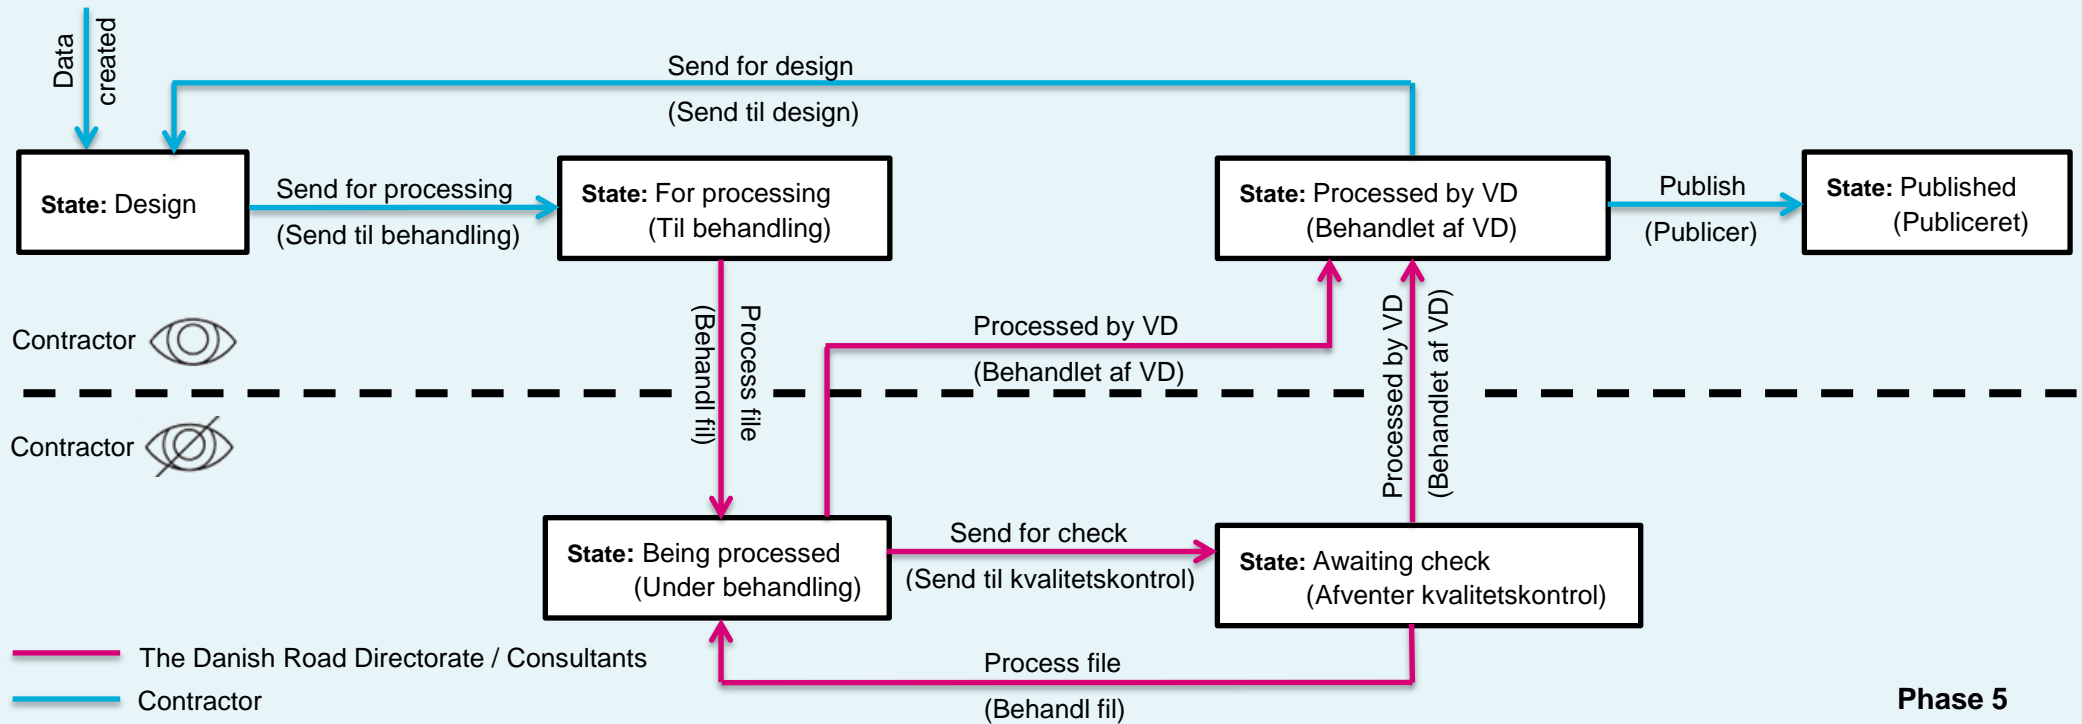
Data created

Send for design
(Send til design)

State: Design

Send for processing
(Send til behandling)

State: For processing
(Til behandling)

State: Processed by VD
(Behandlet af VD)

Publish
(Publicer)

State: Published
(Publiceret)

Contractor

Process file
(Behandl fil)

Processed by VD
(Behandlet af VD)

Processed by VD
(Behandlet af VD)

Contractor

State: Being processed
(Under behandling)

Send for check
(Send til kvalitetskontrol)

State: Awaiting check
(Afventer kvalitetskontrol)

The Danish Road Directorate / Consultants

Contractor

Process file
(Behandl fil)

Phase 5